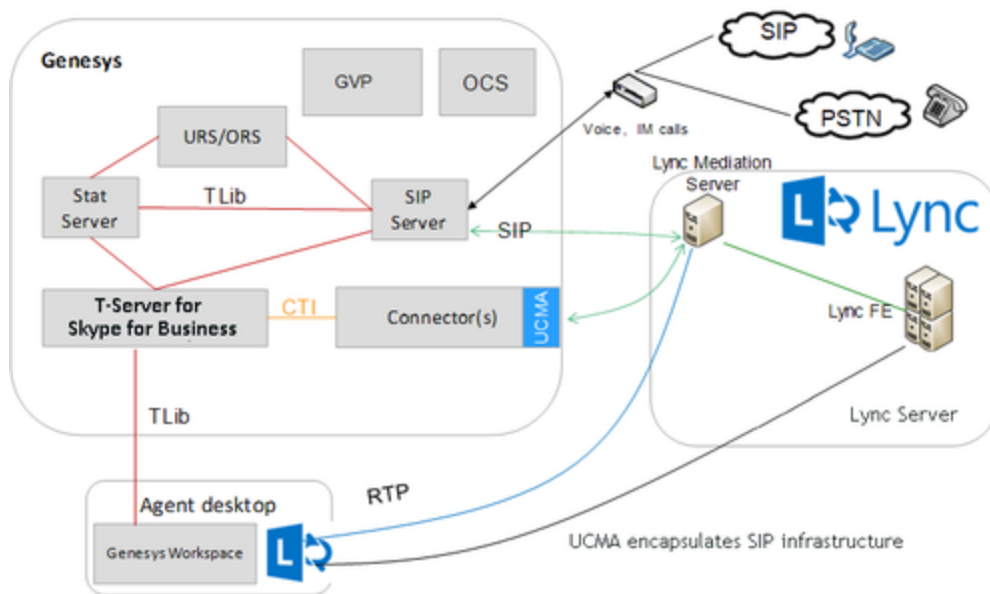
Genesys

GVP

OCS

URS/ORS

Stat Server

TLib

SIP Server

SIP

T-Server for Skype for Business

CTI

Connector(s)

UCMA

TLib

SIP

PSTN

Voice, IM calls

Lync Mediation Server

Lync

Lync FE

Lync Server

Agent desktop

Genesys Workspace

RTP

UCMA encapsulates SIP infrastructure